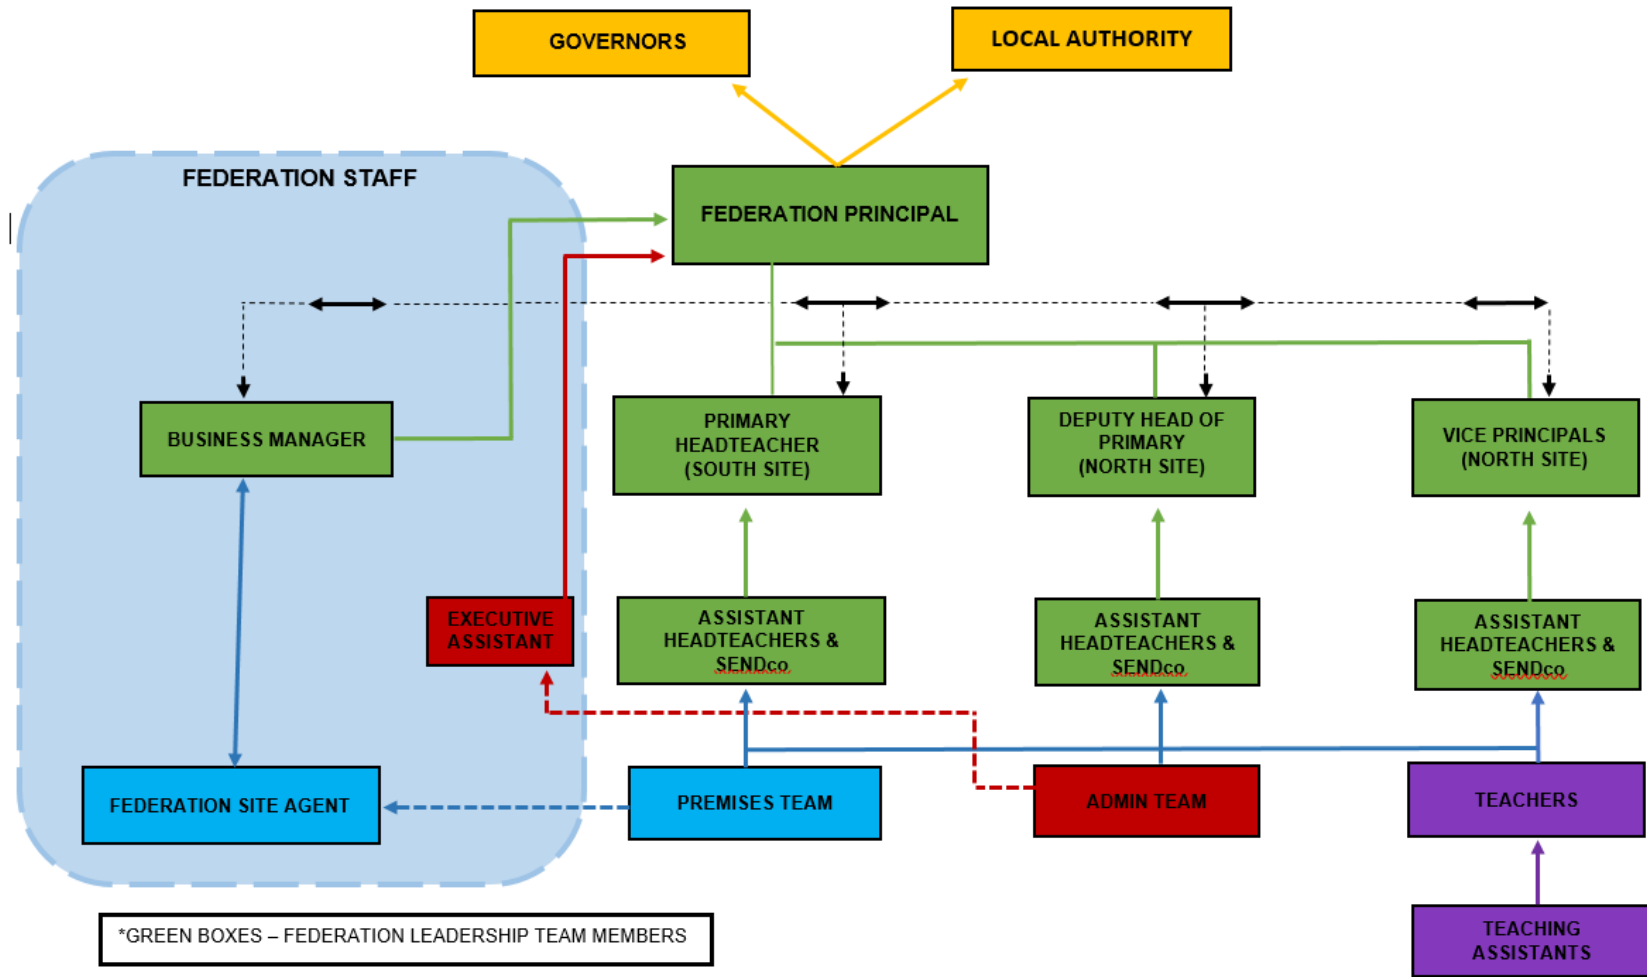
GOVERNORS

LOCAL AUTHORITY

FEDERATION STAFF

FEDERATION PRINCIPAL

BUSINESS MANAGER

PRIMARY HEADTEACHER (SOUTH SITE)

DEPUTY HEAD OF PRIMARY (NORTH SITE)

VICE PRINCIPALS (NORTH SITE)

EXECUTIVE ASSISTANT

ASSISTANT HEADTEACHERS & SENDco

ASSISTANT HEADTEACHERS & SENDco

ASSISTANT HEADTEACHERS & SENDco

FEDERATION SITE AGENT

PREMISES TEAM

ADMIN TEAM

TEACHERS

TEACHING ASSISTANTS

*GREEN BOXES – FEDERATION LEADERSHIP TEAM MEMBERS